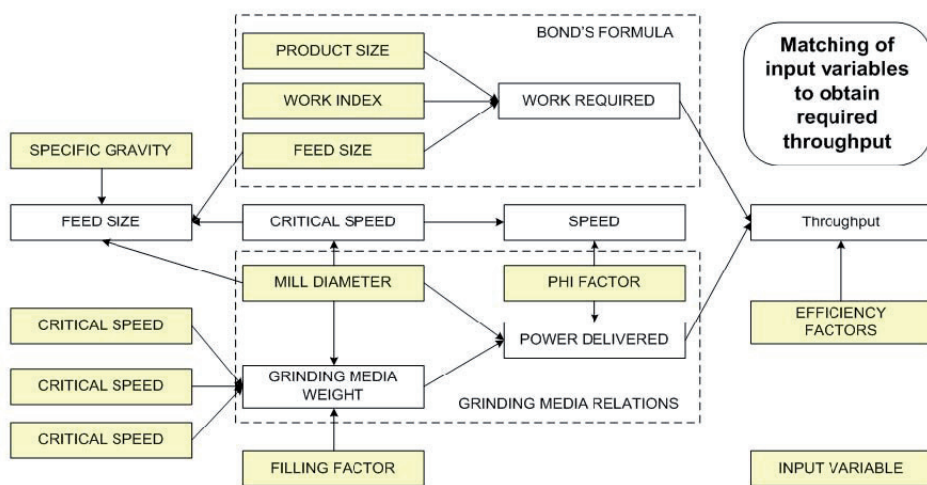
BOND'S FORMULA

PRODUCT SIZE

WORK INDEX

WORK REQUIRED

FEED SIZE

Matching of input variables to obtain required throughput

SPECIFIC GRAVITY

FEED SIZE

CRITICAL SPEED

SPEED

Throughput

MILL DIAMETER

PHI FACTOR

CRITICAL SPEED

EFFICIENCY FACTORS

POWER DELIVERED

CRITICAL SPEED

GRINDING MEDIA WEIGHT

CRITICAL SPEED

GRINDING MEDIA RELATIONS

FILLING FACTOR

INPUT VARIABLE